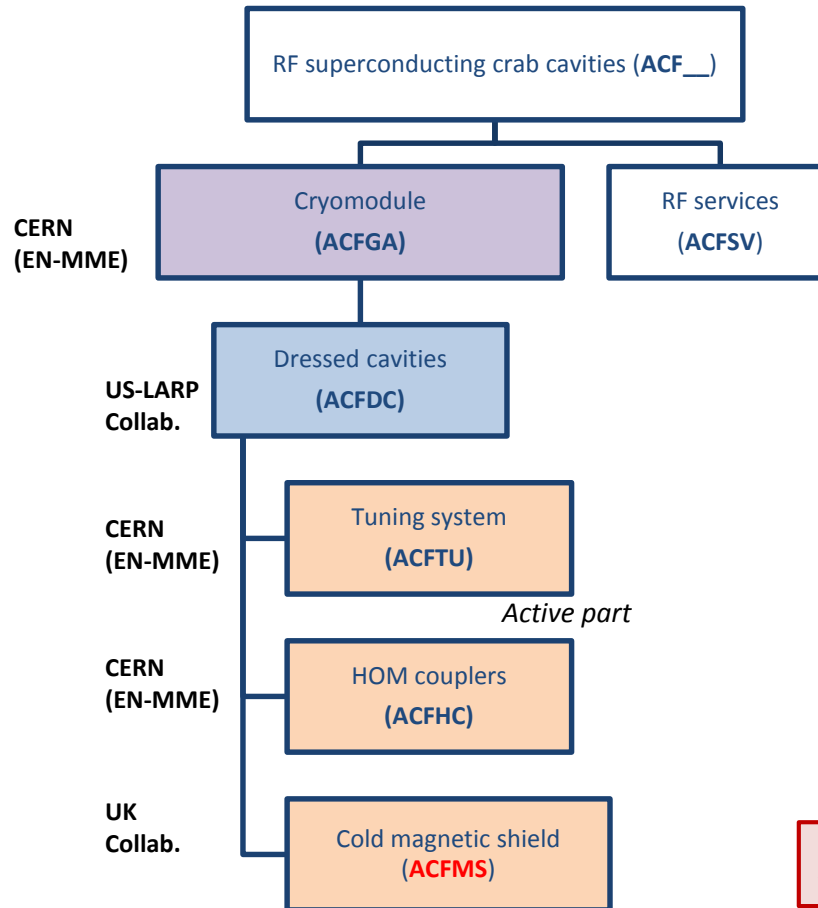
RF superconducting crab cavities (ACF__)

CERN (EN-MME)

Cryomodule (ACFGA)

RF services (ACFSV)

US-LARP Collab.

Dressed cavities (ACFDC)

CERN (EN-MME)

Tuning system (ACFTU)

Active part

CERN (EN-MME)

HOM couplers (ACFHC)

UK Collab.

Cold magnetic shield (ACFMS)